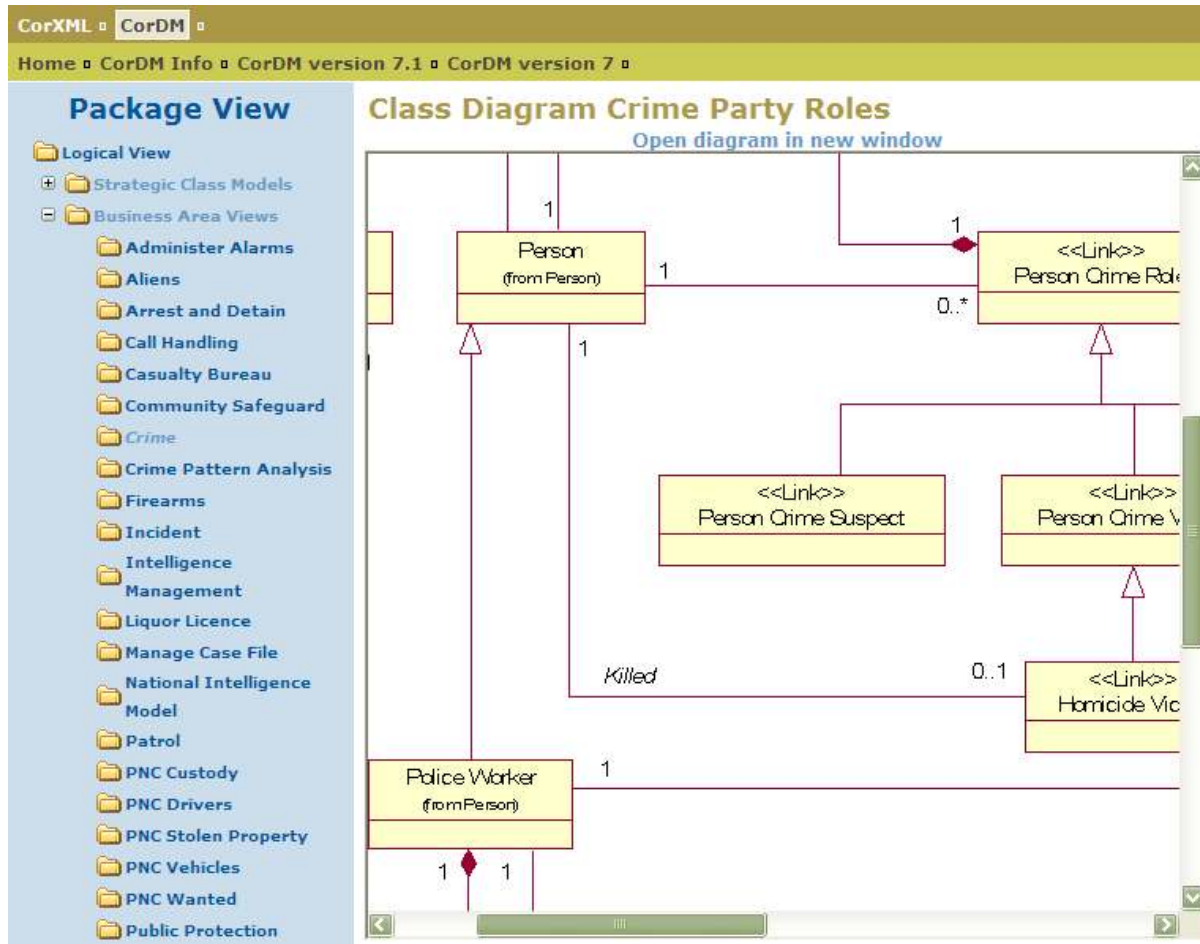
CorXML ▫ CorDM ▫

Home ▫ CorDM Info ▫ CorDM version 7.1 ▫ CorDM version 7 ▫

Package View

Logical View
Strategic Class Models
Business Area Views
Administer Alarms
Aliens
Arrest and Detain
Call Handling
Casualty Bureau
Community Safeguard
Crime
Crime Pattern Analysis
Firearms
Incident
Intelligence Management
Liquor Licence
Manage Case File
National Intelligence Model
Patrol
PNC Custody
PNC Drivers
PNC Stolen Property
PNC Vehicles
PNC Wanted
Public Protection

Class Diagram Crime Party Roles

Open diagram in new window

1
1
Person
(from Person)
1
<<Link>>
Person Crime Role
0..*
1
<<Link>>
Person Crime Suspect
<<Link>>
Person Crime V
Killed
0..1
<<Link>>
Homicide Vic
Police Worker
(from Person)
1
1
1